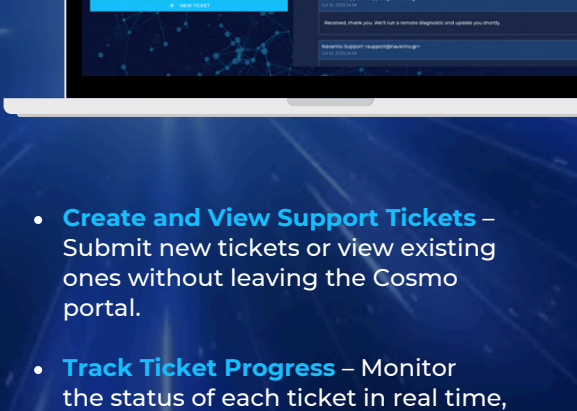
+ NEW TICKET

Jul 10, 2023 14:18

Received, thank you. We'll run a remote diagnostic and update you shortly.

Navarino Support <support@navarino.gr>
Jul 10, 2023 14:18

- **Create and View Support Tickets** – Submit new tickets or view existing ones without leaving the Cosmo portal.

- **Track Ticket Progress** – Monitor the status of each ticket in real time,